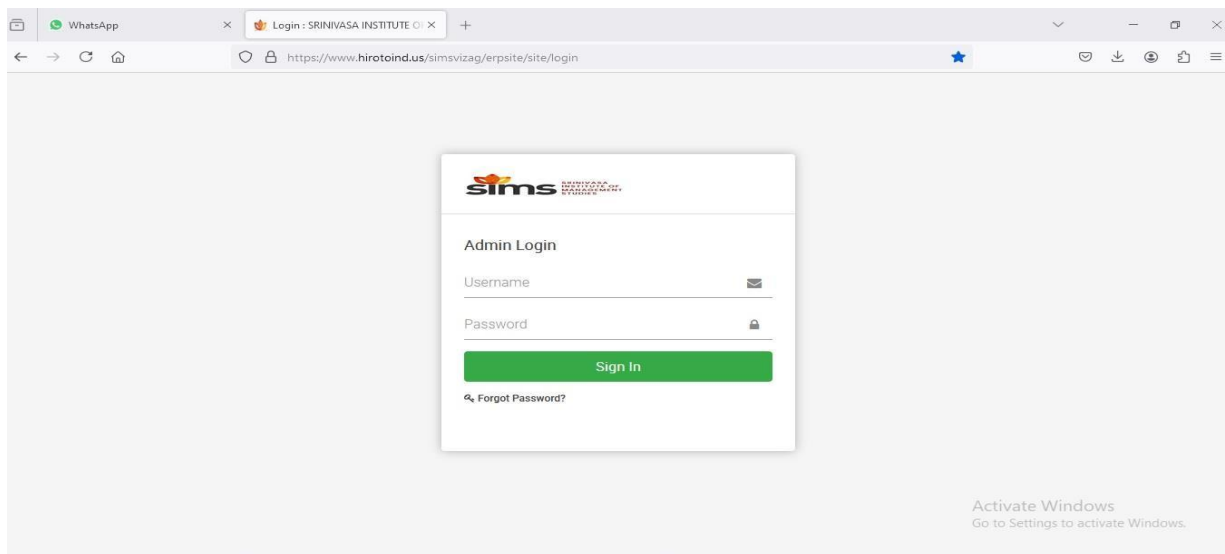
WhatsApp
Login : SRINIVASA INSTITUTE O
https://www.hirotoind.us/simsvizag/erpsite/site/login

sims SRINIVASA INSTITUTE OF MANAGEMENT STUDIES

Admin Login

Username

Password

Sign In

Forgot Password?

Activate Windows
Go to Settings to activate Windows.